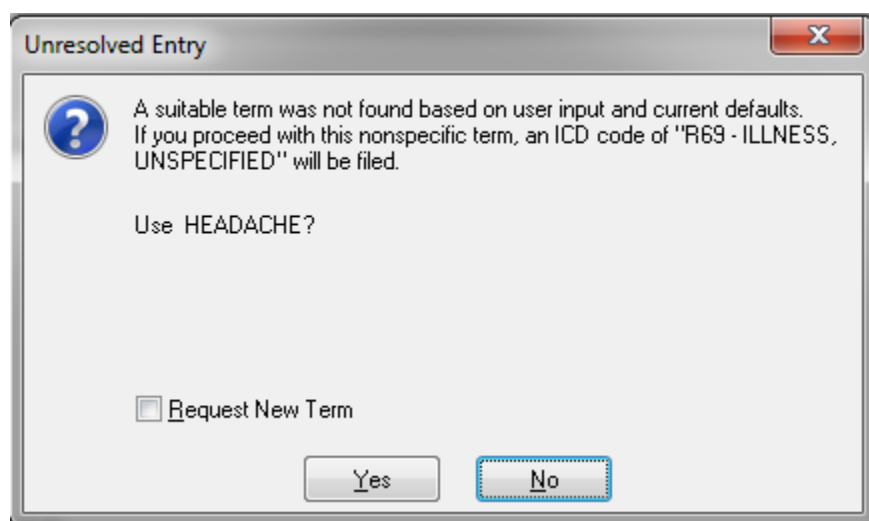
Unresolved Entry

A suitable term was not found based on user input and current defaults. If you proceed with this nonspecific term, an ICD code of "R69 - ILLNESS, UNSPECIFIED" will be filed.

Use HEADACHE?

Request New Term

Yes

No